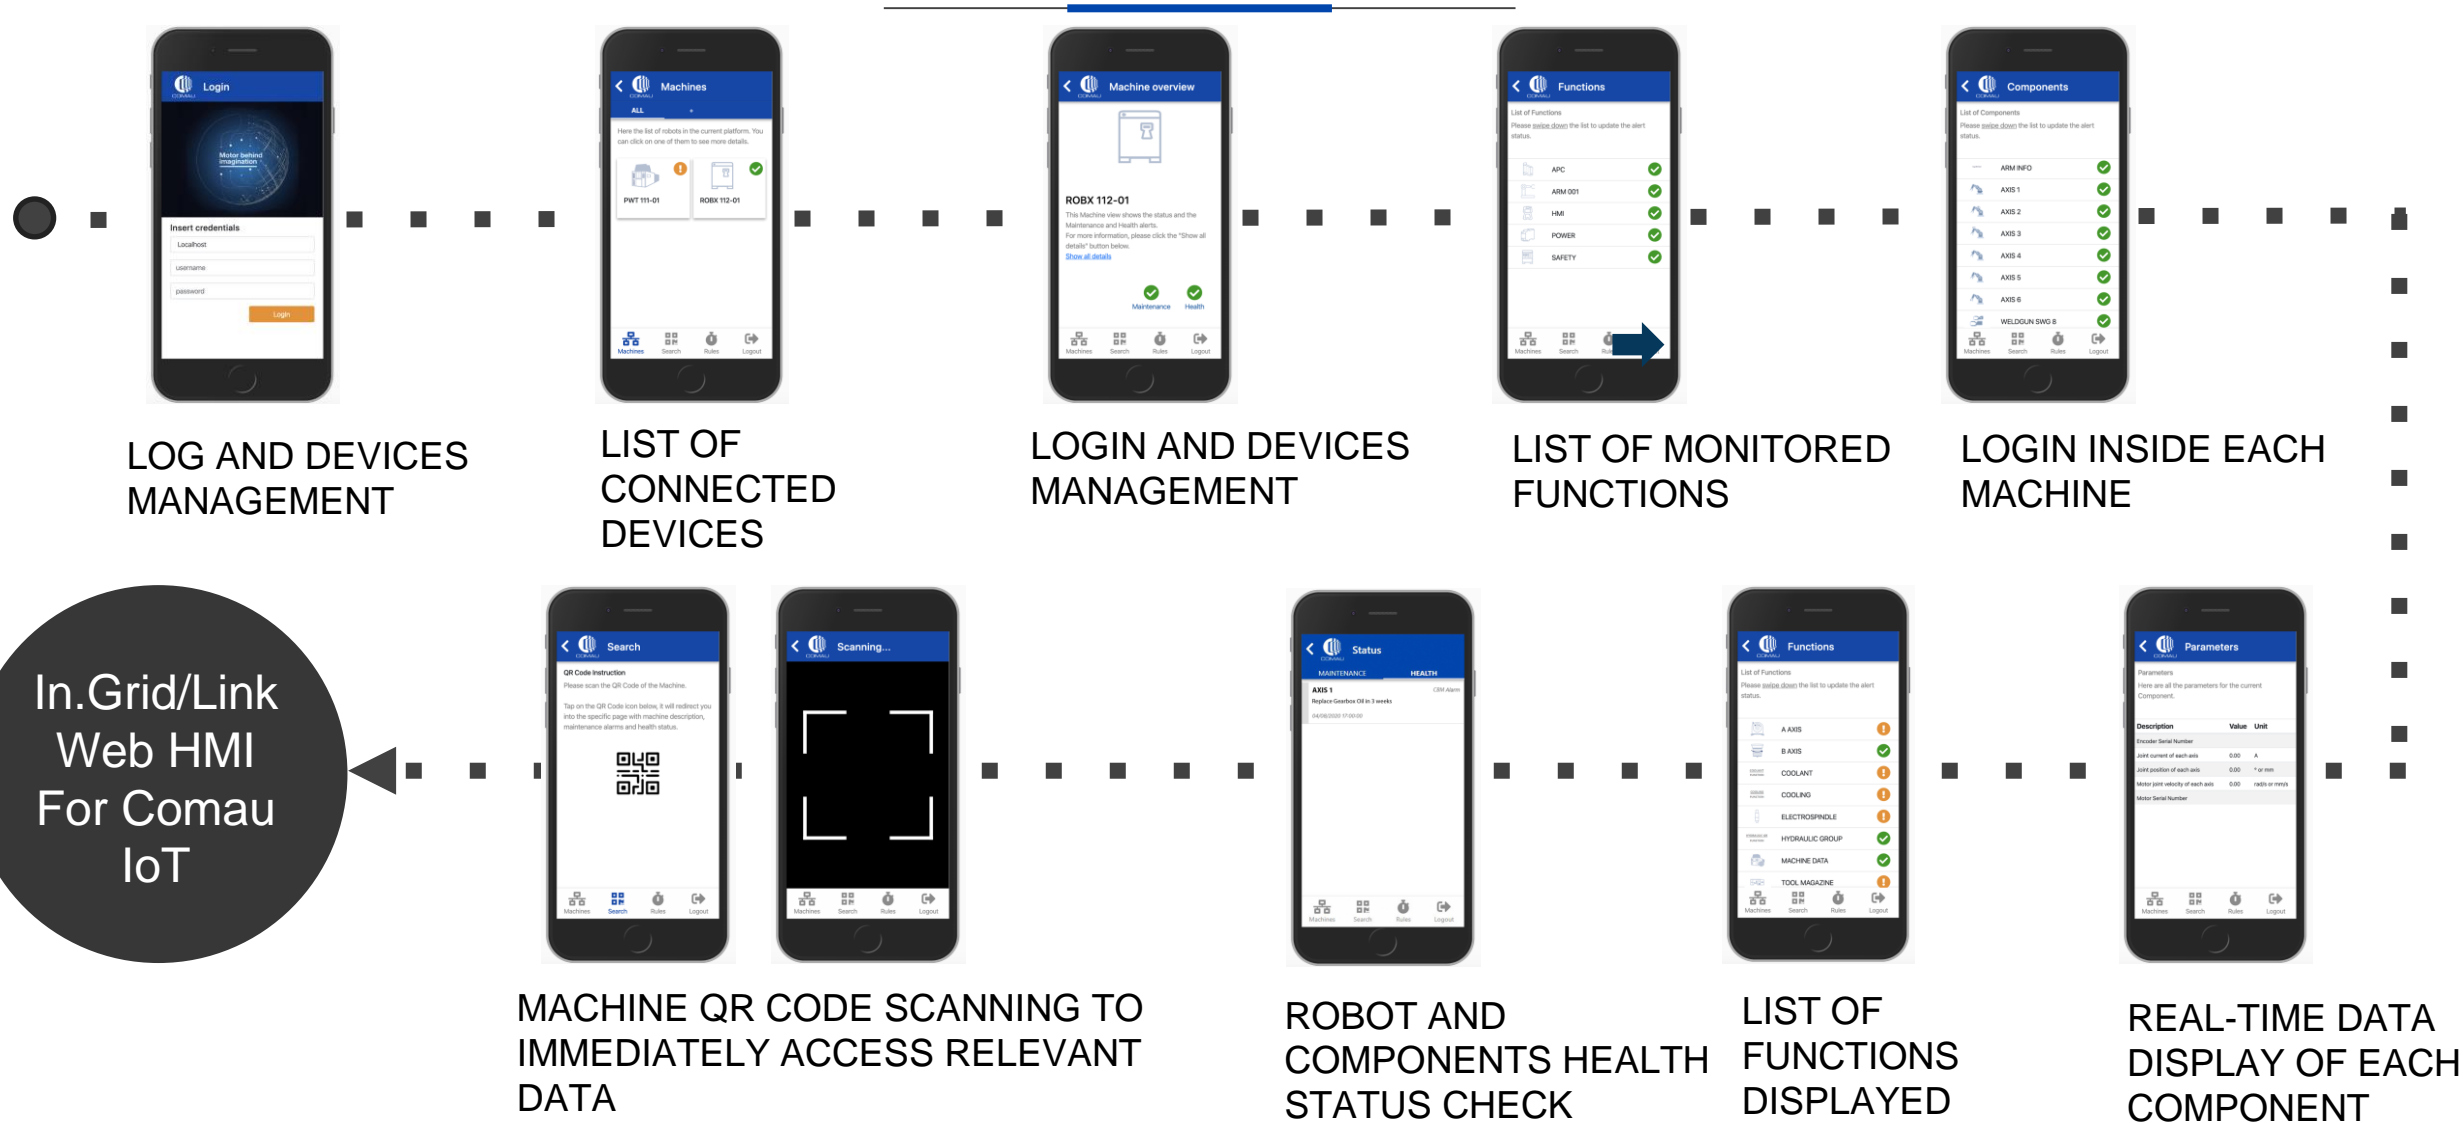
Login
Motor behind imagination
Insert credentials
Localhost
username
password
Login

LOG AND DEVICES MANAGEMENT

Machines
ALL
Here the list of robots in the current platform. You can click on one of them to see more details.
PWT 111-01
ROBX 112-01
Machines Search Rules Logout

LIST OF CONNECTED DEVICES

Machine overview
ROBX 112-01
This Machine view shows the status and the Maintenance and Health alerts. For more information, please click the "Show all details" button below.
Show all details
Maintenance Health
Machines Search Rules Logout

LOGIN AND DEVICES MANAGEMENT

Functions
List of Functions
Please swipe down the list to update the alert status.
APC
ARM 001
HMI
POWER
SAFETY
Machines Search Rules

LIST OF MONITORED FUNCTIONS

Components
List of Components
Please swipe down the list to update the alert status.
ARM INFO
AXIS 1
AXIS 2
AXIS 3
AXIS 4
AXIS 5
AXIS 6
WELDGUN SWG 8
Machines Search Rules Logout

LOGIN INSIDE EACH MACHINE

In.Grid/Link Web HMI For Comau IoT

Search
QR Code Instruction
Please scan the QR Code of the Machine.
Tap on the QR Code icon below, it will redirect you into the specific page with machine description, maintenance alarms and health status.
Machines Search Rules Logout

Scanning...
Machines Search Rules Logout

MACHINE QR CODE SCANNING TO IMMEDIATELY ACCESS RELEVANT DATA

Status
MAINTENANCE HEALTH
AXIS 1
Replace Gearbox Oil in 3 weeks
Machines Search Rules Logout

ROBOT AND COMPONENTS HEALTH STATUS CHECK

Functions
List of Functions
Please swipe down the list to update the alert status.
A AXIS
B AXIS
COOLANT
COOLING
ELECTROSPINDLE
HYDRAULIC GROUP
MACHINE DATA
TOOL MAGAZINE
Machines Search Rules Logout

LIST OF FUNCTIONS DISPLAYED

Parameters
Parameters
Here are all the parameters for the current Component.
Description Value Unit
Encoder Serial Number
Machines Search Rules Logout

REAL-TIME DATA DISPLAY OF EACH COMPONENT